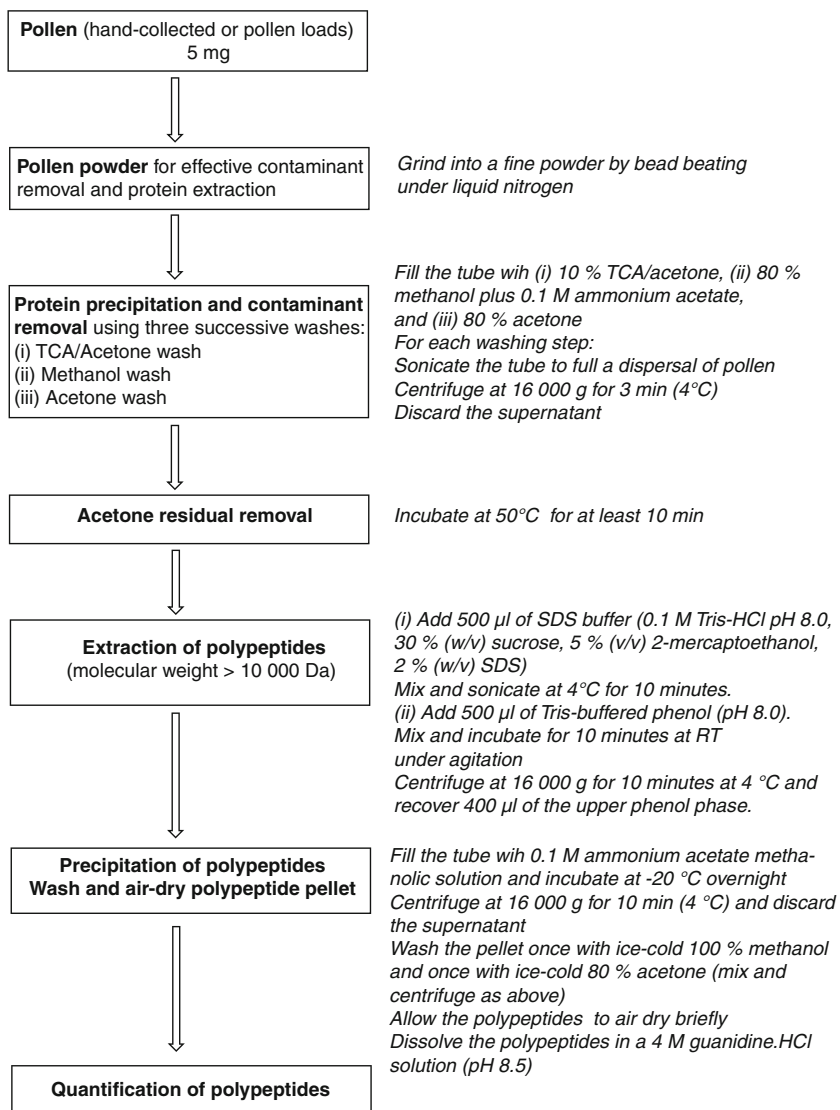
**Pollen** (hand-collected or pollen loads)
5 mg

**Pollen powder** for effective contaminant removal and protein extraction

*Grind into a fine powder by bead beating under liquid nitrogen*

**Protein precipitation and contaminant removal** using three successive washes:
(i) TCA/Acetone wash
(ii) Methanol wash
(iii) Acetone wash

*Fill the tube wih (i) 10 % TCA/acetone, (ii) 80 % methanol plus 0.1 M ammonium acetate, and (iii) 80 % acetone*
*For each washing step:*
*Sonicate the tube to full a dispersal of pollen*
*Centrifuge at 16 000 g for 3 min (4°C)*
*Discard the supernatant*

**Acetone residual removal**

*Incubate at 50°C for at least 10 min*

**Extraction of polypeptides**
(molecular weight > 10 000 Da)

*(i) Add 500 µl of SDS buffer (0.1 M Tris-HCl pH 8.0, 30 % (w/v) sucrose, 5 % (v/v) 2-mercaptoethanol, 2 % (w/v) SDS)*
*Mix and sonicate at 4°C for 10 minutes.*
*(ii) Add 500 µl of Tris-buffered phenol (pH 8.0).*
*Mix and incubate for 10 minutes at RT under agitation*
*Centrifuge at 16 000 g for 10 minutes at 4 °C and recover 400 µl of the upper phenol phase.*

**Precipitation of polypeptides**
**Wash and air-dry polypeptide pellet**

*Fill the tube wih 0.1 M ammonium acetate methanolic solution and incubate at -20 °C overnight*
*Centrifuge at 16 000 g for 10 min (4 °C) and discard the supernatant*
*Wash the pellet once with ice-cold 100 % methanol and once with ice-cold 80 % acetone (mix and centrifuge as above)*
*Allow the polypeptides to air dry briefly*
*Dissolve the polypeptides in a 4 M guanidine.HCl solution (pH 8.5)*

**Quantification of polypeptides**